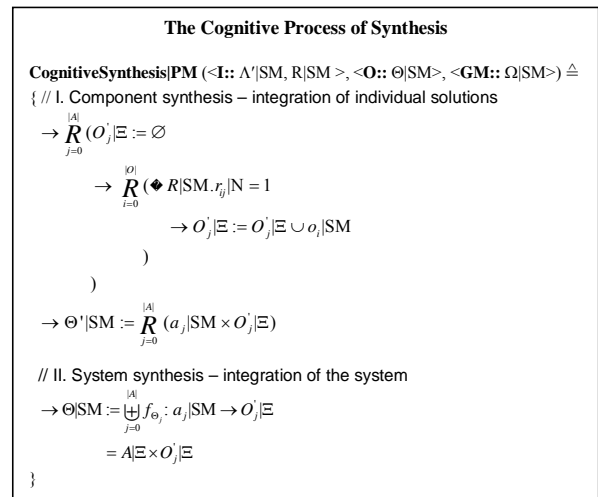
**The Cognitive Process of Synthesis**

**CognitiveSynthesis**|**PM** (<**I::** $\Lambda'$|SM, R|SM >, <**O::** $\Theta$|SM>, <**GM::** $\Omega$|SM>) $\triangleq$

{ // I. Component synthesis – integration of individual solutions

$\rightarrow \underset{j=0}{\overset{|A|}{R}} (O_j^{'}|\Xi := \varnothing$

$\rightarrow \underset{i=0}{\overset{|O|}{R}} (\blacklozenge R|\mathrm{SM}.r_{ij}|\mathrm{N} = 1$

$\rightarrow O_j^{'}|\Xi := O_j^{'}|\Xi \cup o_i|\mathrm{SM}$

)

)

$\rightarrow \Theta'|\mathrm{SM} := \underset{j=0}{\overset{|A|}{R}} (a_j|\mathrm{SM} \times O_j^{'}|\Xi)$

// II. System synthesis – integration of the system

$\rightarrow \Theta|\mathrm{SM} := \biguplus_{j=0}^{|A|} f_{\Theta_j} : a_j|\mathrm{SM} \rightarrow O_j^{'}|\Xi$

$= A|\Xi \times O_j^{'}|\Xi$

}